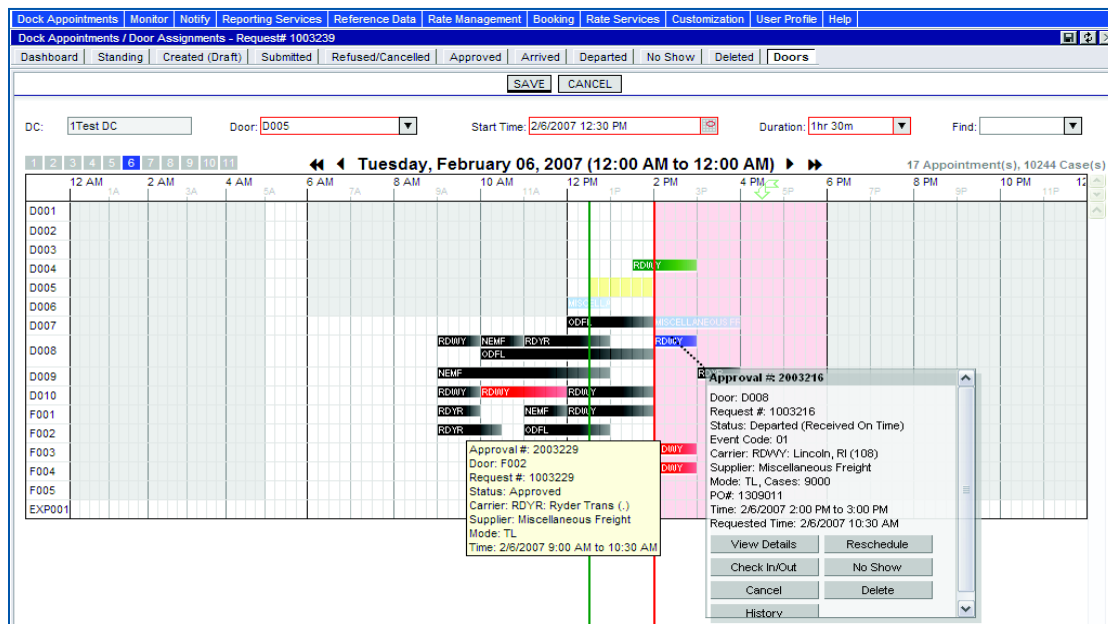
Dock Appointments | Monitor | Notify | Reporting Services | Reference Data | Rate Management | Booking | Rate Services | Customization | User Profile | Help

Dock Appointments / Door Assignments - Request# 1003239

Dashboard | Standing | Created (Draft) | Submitted | Refused/Cancelled | Approved | Arrived | Departed | No Show | Deleted | Doors

SAVE CANCEL

DC: 1Test DC
Door: D005
Start Time: 2/6/2007 12:30 PM
Duration: 1hr 30m
Find:

1 2 3 4 5 6 7 8 9 10 11

Tuesday, February 06, 2007 (12:00 AM to 12:00 AM)

17 Appointment(s), 10244 Case(s)

12 AM 1A 2 AM 3A 4 AM 5A 6 AM 7A 8 AM 9A 10 AM 11A 12 PM 1P 2 PM 3P 4 PM 5P 6 PM 7P 8 PM 9P 10 PM 11P 12

D001
D002
D003
D004
D005
D006
D007
D008
D009
D010
F001
F002
F003
F004
F005
EXP001

RDWY
MISCELL
ODFL
MISCELLANEOUS FR
RDWY NEMF RDYR
ODFL
RDWY
NEMF
RDWY RDWY RDWY
RDYR NEMF RDWY
RDYR ODFL
RDWY
RDWY

Approval #: 2003229
Door: F002
Request #: 1003229
Status: Approved
Carrier: RDYR: Ryder Trans (.)
Supplier: Miscellaneous Freight
Mode: TL
Time: 2/6/2007 9:00 AM to 10:30 AM

Approval #: 2003216
Door: D008
Request #: 1003216
Status: Departed (Received On Time)
Event Code: 01
Carrier: RDWY: Lincoln, RI (108)
Supplier: Miscellaneous Freight
Mode: TL, Cases: 9000
PO#: 1309011
Time: 2/6/2007 2:00 PM to 3:00 PM
Requested Time: 2/6/2007 10:30 AM

View Details | Reschedule
Check In/Out | No Show
Cancel | Delete
History